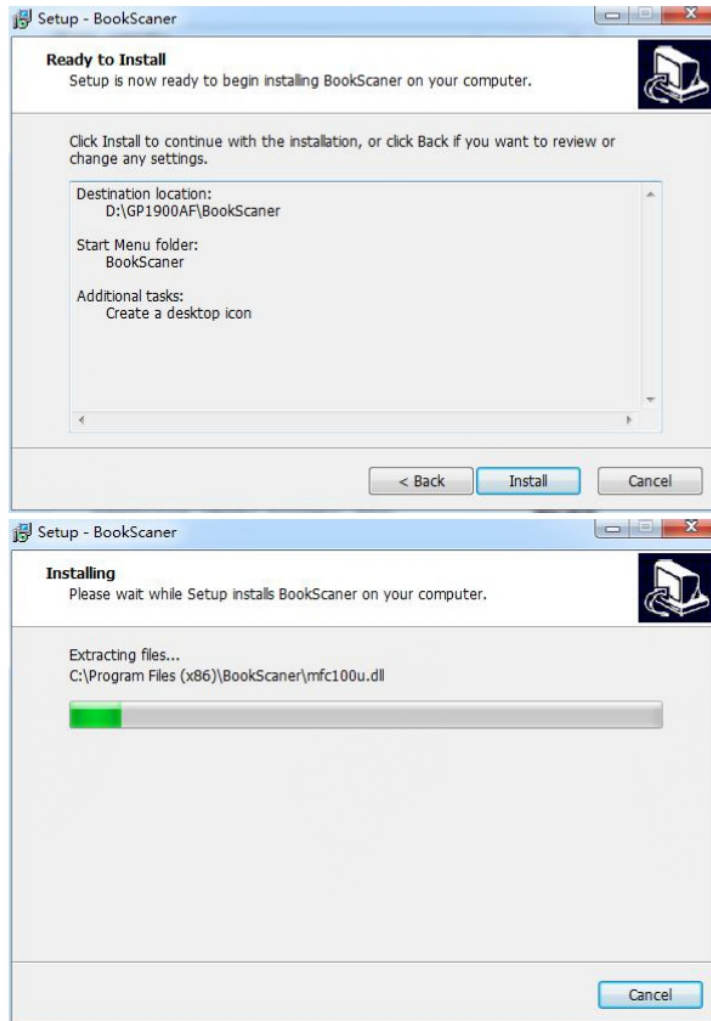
Setup - BookScaner

Ready to Install
Setup is now ready to begin installing BookScaner on your computer.

Click Install to continue with the installation, or click Back if you want to review or change any settings.

Destination location:
D:\GP1900AF\BookScaner

Start Menu folder:
BookScaner

Additional tasks:
Create a desktop icon

< Back | Install | Cancel

Setup - BookScaner

Installing
Please wait while Setup installs BookScaner on your computer.

Extracting files...
C:\Program Files (x86)\BookScaner\mfc100u.dll

Cancel